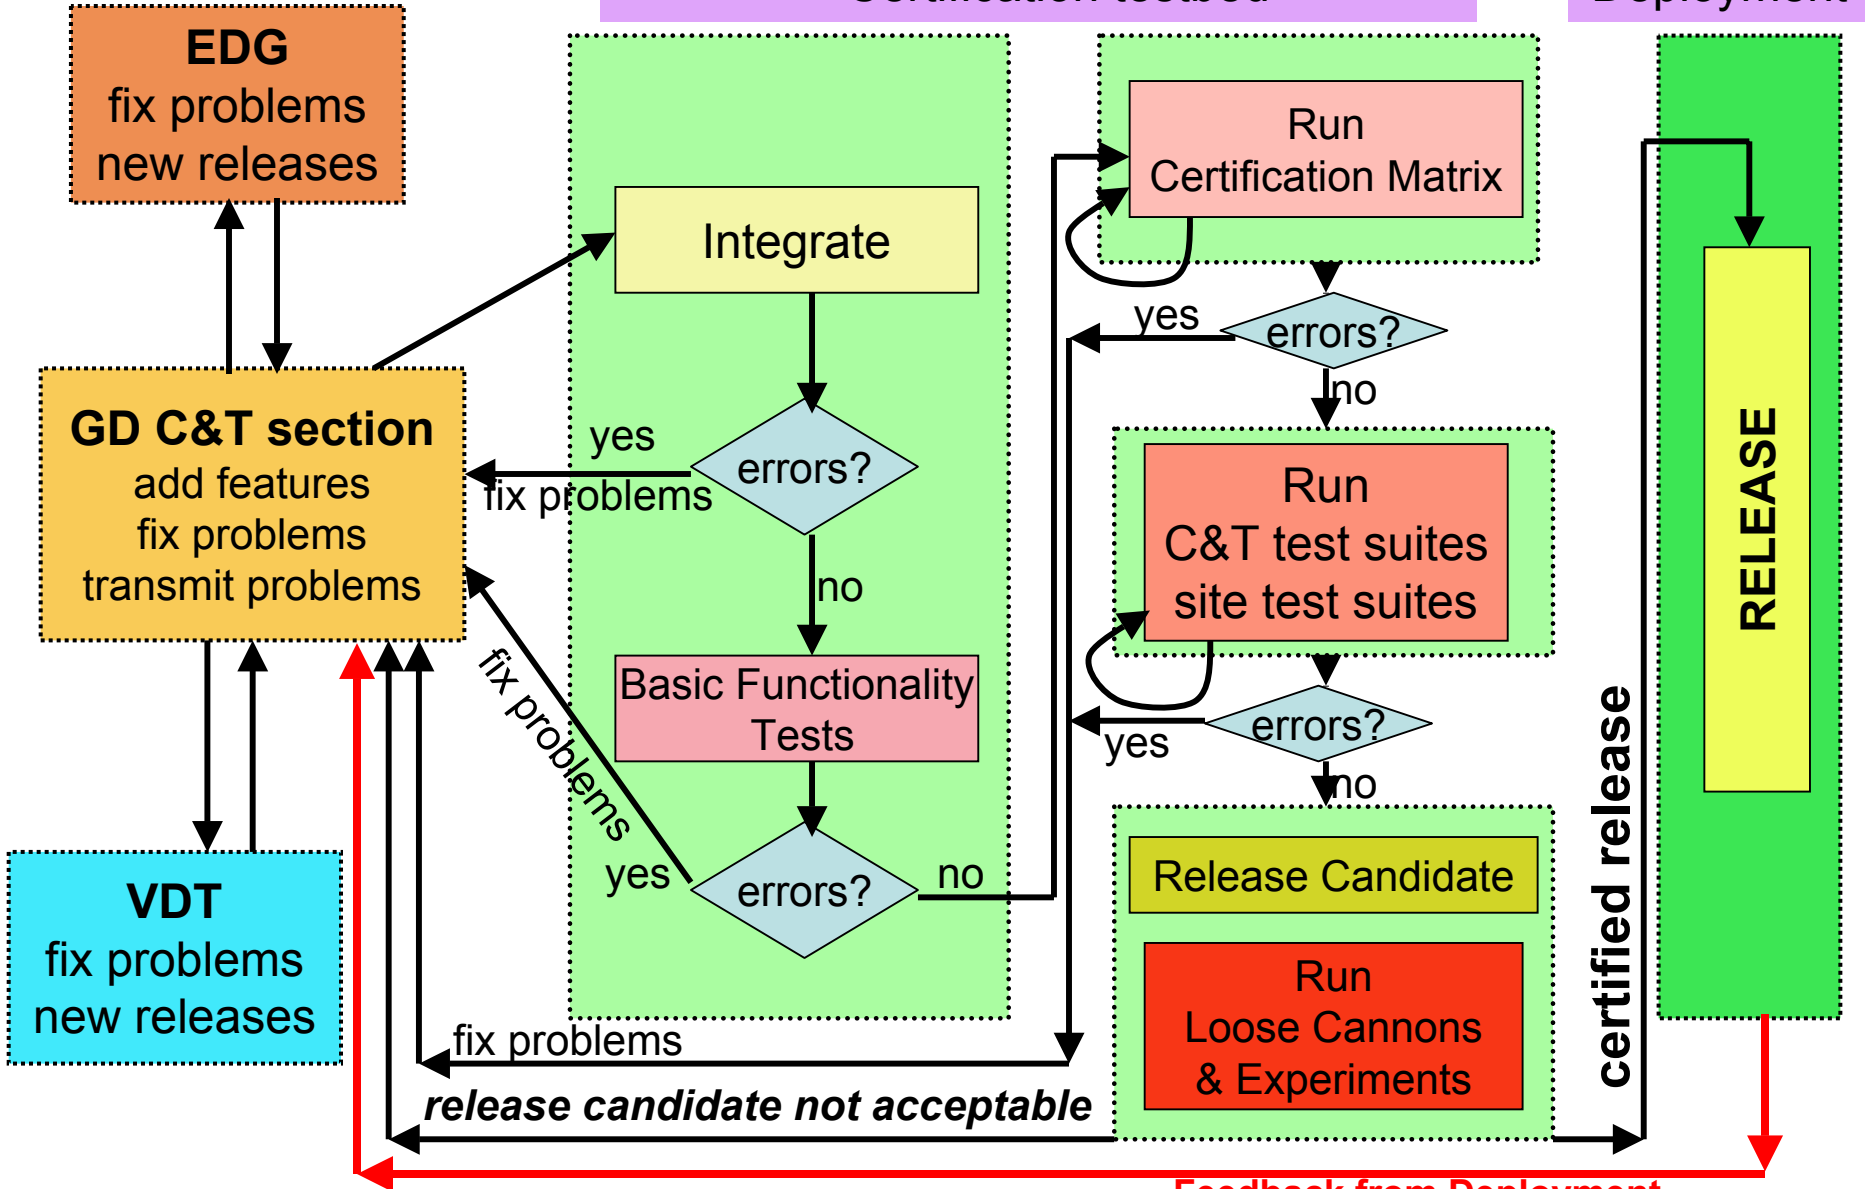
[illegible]

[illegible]

EDG
fix problems
new releases

GD C&T section
add features
fix problems
transmit problems

VDT
fix problems
new releases

Integrate

yes

fix problems

errors?

no

Basic Functionality Tests

fix problems

yes

errors?

no

Run
Certification Matrix

yes

errors?

no

Run
C&T test suites
site test suites

errors?

yes

no

Release Candidate

Run
Loose Cannons
& Experiments

fix problems

release candidate not acceptable

certified release

RELEASE

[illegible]